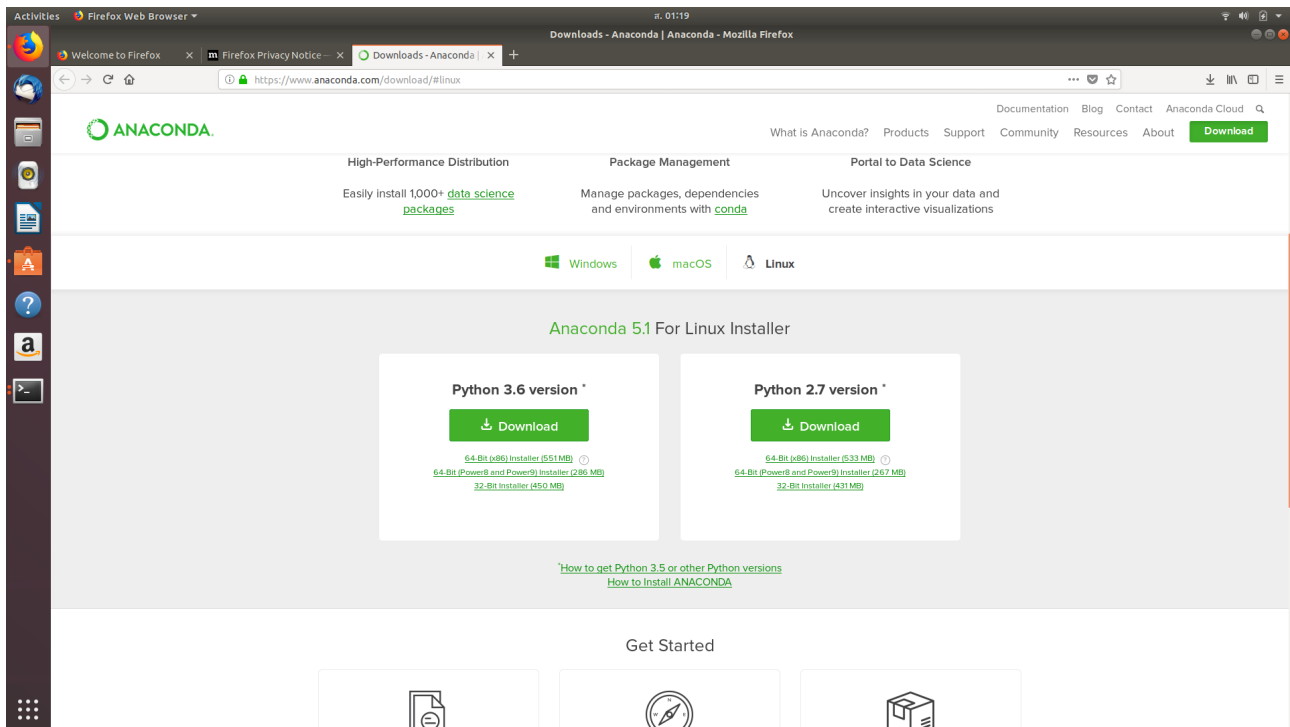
Activities Firefox Web Browser ▾ я. 01:19

Downloads - Anaconda | Anaconda - Mozilla Firefox

Welcome to Firefox × Firefox Privacy Notice — × Downloads - Anaconda | × +

https://www.anaconda.com/download/#linux

Documentation Blog Contact Anaconda Cloud

ANACONDA.

What is Anaconda? Products Support Community Resources About Download

High-Performance Distribution

Easily install 1,000+ data science packages

Package Management

Manage packages, dependencies and environments with conda

Portal to Data Science

Uncover insights in your data and create interactive visualizations

Windows macOS Linux

Anaconda 5.1 For Linux Installer

Python 3.6 version *

Download

64-Bit (x86) Installer (551 MB)
64-Bit (Power8 and Power9) Installer (286 MB)
32-Bit Installer (450 MB)

Python 2.7 version *

Download

64-Bit (x86) Installer (533 MB)
64-Bit (Power8 and Power9) Installer (267 MB)
32-Bit Installer (431 MB)

*How to get Python 3.5 or other Python versions
How to Install ANACONDA

Get Started